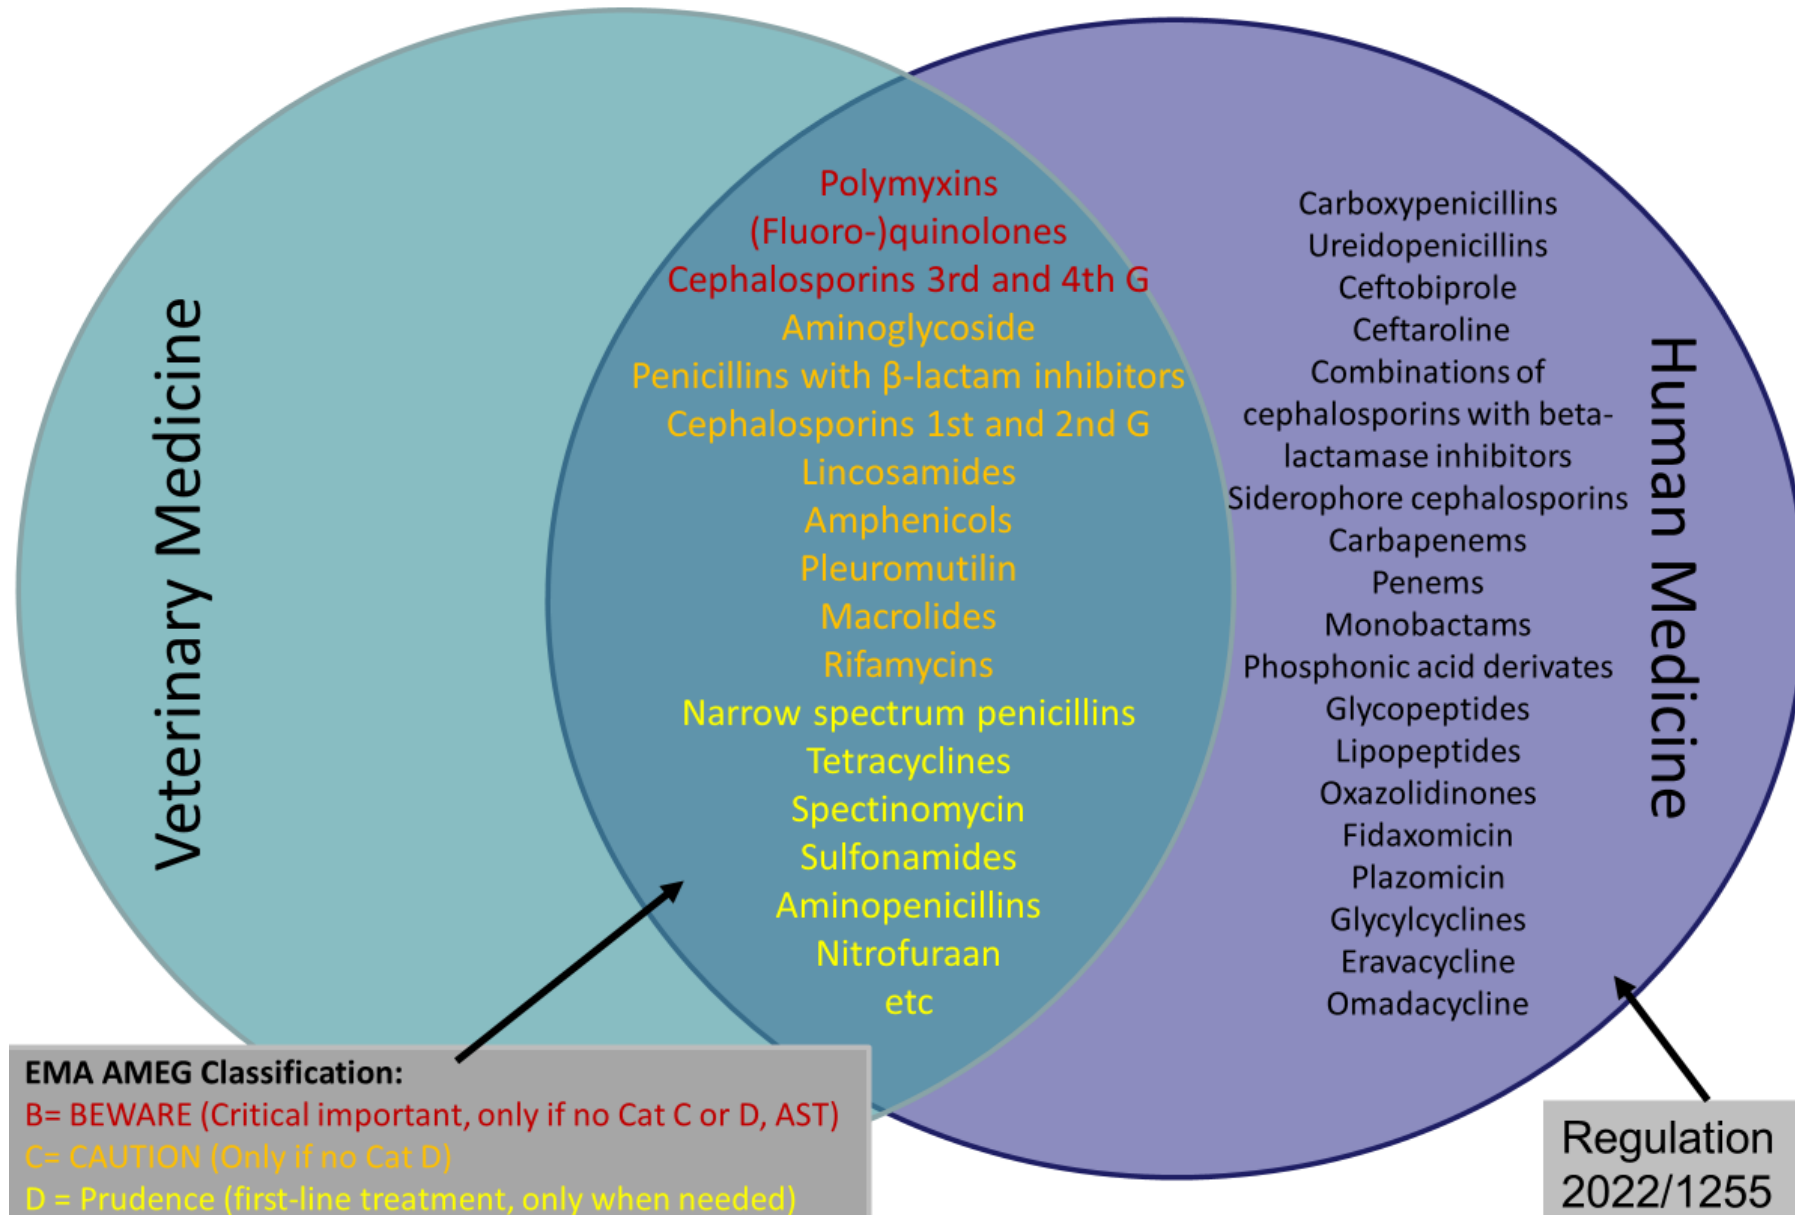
Veterinary Medicine

Polymyxins
(Fluoro-)quinolones
Cephalosporins 3rd and 4th G
Aminoglycoside
Penicillins with β-lactam inhibitors
Cephalosporins 1st and 2nd G
Lincosamides
Amphenicols
Pleuromutilin
Macrolides
Rifamycins
Narrow spectrum penicillins
Tetracyclines
Spectinomycin
Sulfonamides
Aminopenicillins
Nitrofuraan
etc

Carboxypenicillins
Ureidopenicillins
Ceftobiprole
Ceftaroline
Combinations of cephalosporins with beta-lactamase inhibitors
Siderophore cephalosporins
Carbapenems
Penems
Monobactams
Phosphonic acid derivates
Glycopeptides
Lipopeptides
Oxazolidinones
Fidaxomicin
Plazomicin
Glycylcyclines
Eravacycline
Omadacycline

Human Medicine

EMA AMEG Classification:
B= BEWARE (Critical important, only if no Cat C or D, AST)
C= CAUTION (Only if no Cat D)
D = Prudence (first-line treatment, only when needed)

Regulation 2022/1255